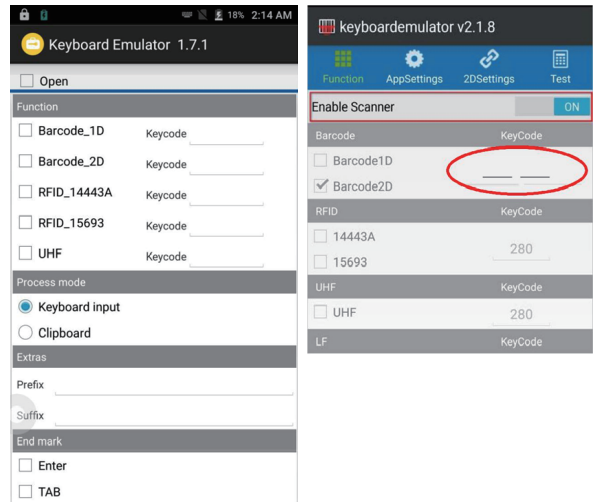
18% 2:14 AM

Keyboard Emulator 1.7.1

Open

Function

Barcode_1D Keycode

Barcode_2D Keycode

RFID_14443A Keycode

RFID_15693 Keycode

UHF Keycode

Process mode

Keyboard input

Clipboard

Extras

Prefix

Suffix

End mark

Enter

TAB

keyboardemulator v2.1.8

Function AppSettings 2DSettings Test

Enable Scanner ON

| Barcode | KeyCode |
|---|---|
| Barcode1D | |
| Barcode2D | |

| RFID | KeyCode |
|---|---|
| 14443A | 280 |
| 15693 | |

| UHF | KeyCode |
|---|---|
| UHF | 280 |

| LF | KeyCode |
|---|---|